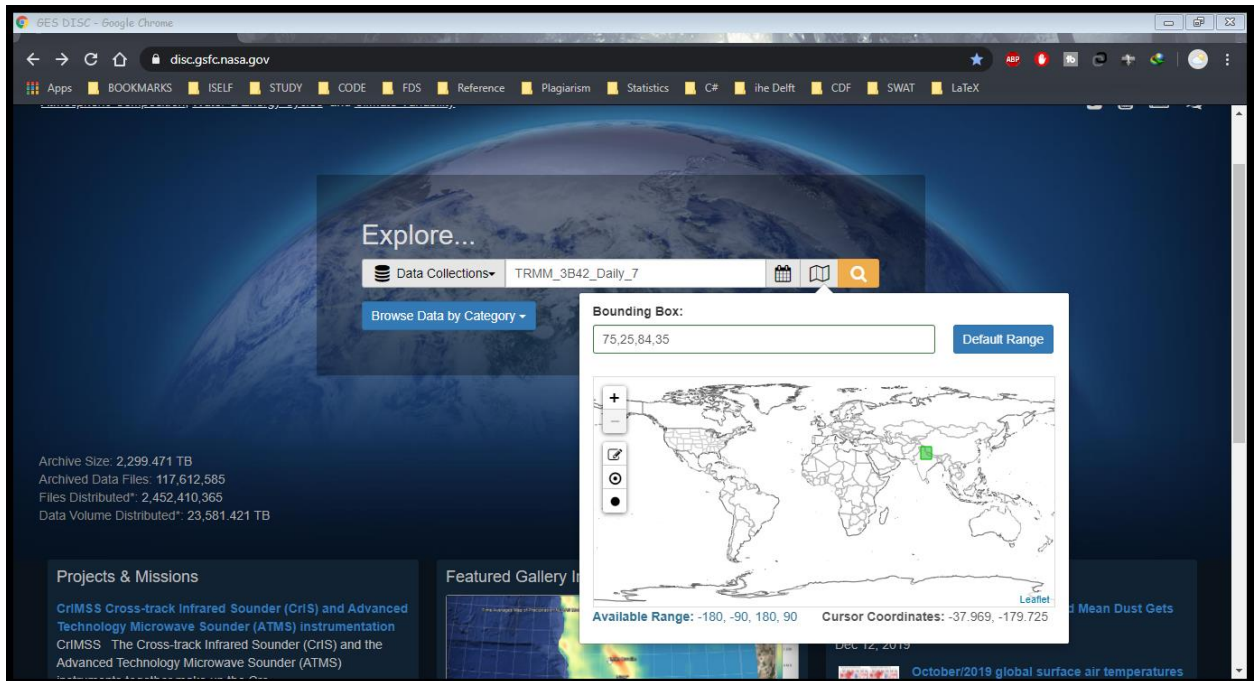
GES DISC - Google Chrome

disc.gsfc.nasa.gov

Apps BOOKMARKS ISELF STUDY CODE FDS Reference Plagiarism Statistics C# ihe Delft CDF SWAT LaTeX

Explore...

Data Collections TRMM_3B42_Daily_7

Browse Data by Category

Bounding Box:

75,25,84,35

Default Range

+
−

Leaflet

Available Range: -180, -90, 180, 90 Cursor Coordinates: -37.969, -179.725

Archive Size: 2,299.471 TB
Archived Data Files: 117,612,585
Files Distributed*: 2,452,410,365
Data Volume Distributed*: 23,581.421 TB

Projects & Missions

CrIMSS Cross-track Infrared Sounder (CrIS) and Advanced Technology Microwave Sounder (ATMS) instrumentation
CrIMSS The Cross-track Infrared Sounder (CrIS) and the Advanced Technology Microwave Sounder (ATMS) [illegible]

Featured Gallery I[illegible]

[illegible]d Mean Dust Gets

Dec 12, 2019

October/2019 global surface air temperatures